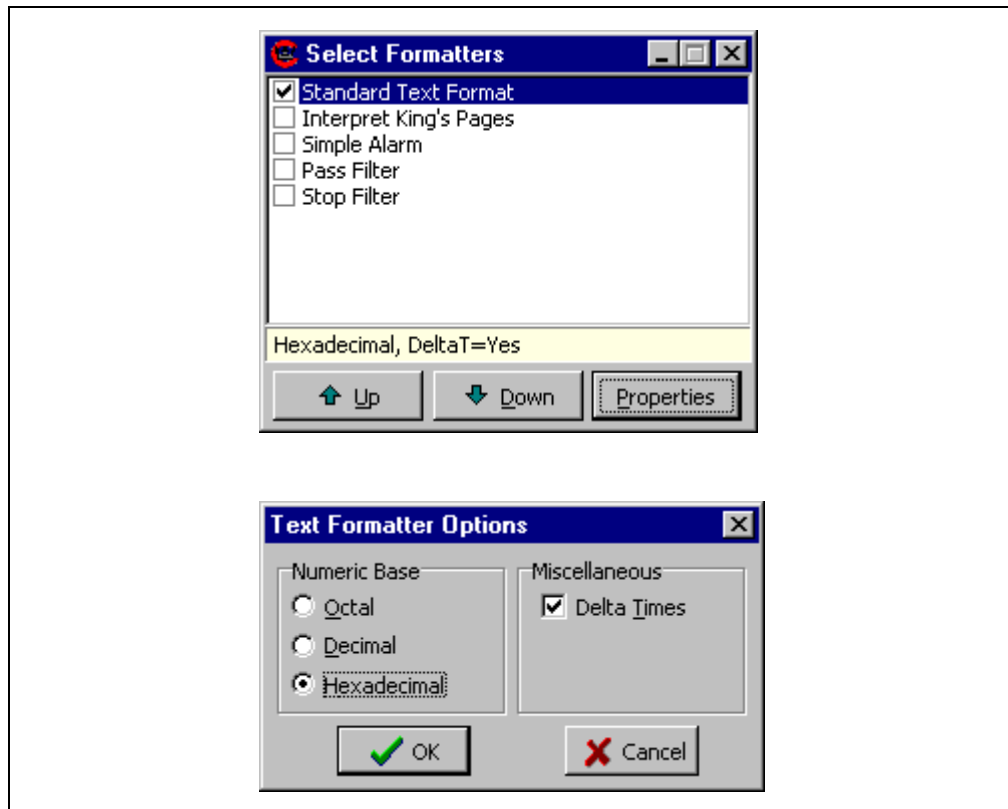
Select Formatters

Standard Text Format
Interpret King's Pages
Simple Alarm
Pass Filter
Stop Filter

Hexadecimal, DeltaT=Yes

Up
Down
Properties

Text Formatter Options

Numeric Base
Octal
Decimal
Hexadecimal

Miscellaneous
Delta Times

OK
Cancel